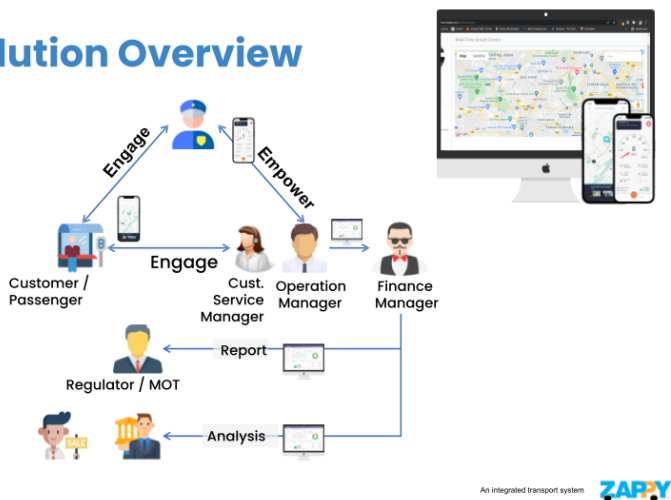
lution Overview

Engage

Empower

Engage

Customer / Passenger

Cust. Service Manager

Operation Manager

Finance Manager

Report

Regulator / MOT

SALE

Analysis

An integrated transport system

ZAPPY